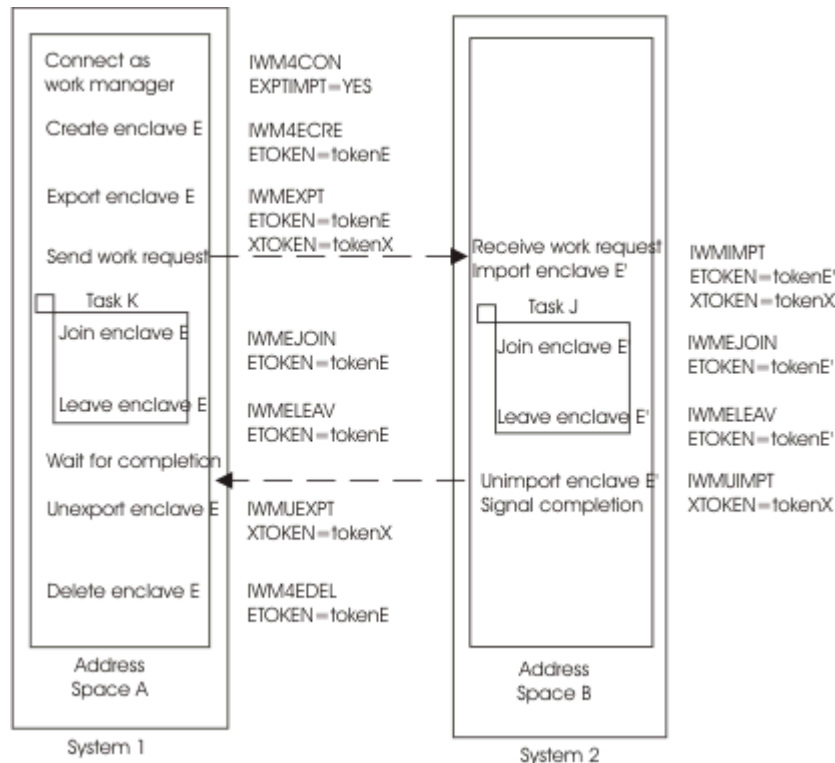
Connect as work manager
IWM4CON
EXPTIMPT=YES

Create enclave E
IWM4ECRE
ETOKEN=tokenE

Export enclave E
IWMEXPT
ETOKEN=tokenE
XTOKEN=tokenX

Send work request

Task K

Join enclave E
IWMEJOIN
ETOKEN=tokenE

Leave enclave E
IWMELEAV
ETOKEN=tokenE

Wait for completion

Unexport enclave E
IWMUEXPT
XTOKEN=tokenX

Delete enclave E
IWM4EDEL
ETOKEN=tokenE

Address Space A

System 1

Receive work request
Import enclave E'
IWMIMPT
ETOKEN=tokenE'
XTOKEN=tokenX

Task J

Join enclave E'
IWMEJOIN
ETOKEN=tokenE'

Leave enclave E'
IWMELEAV
ETOKEN=tokenE'

Unimport enclave E'
Signal completion
IWMUIMPT
XTOKEN=tokenX

Address Space B

System 2